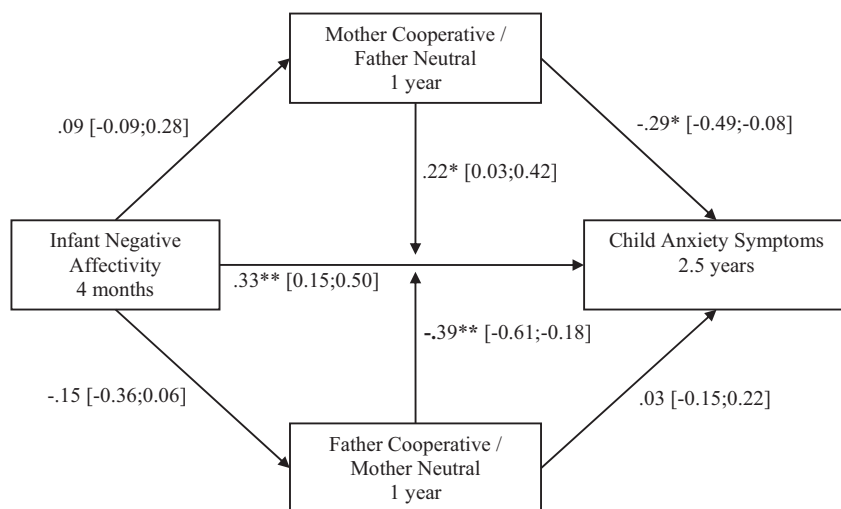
Mother Cooperative / Father Neutral 1 year

.09 [-0.09;0.28]

-.29* [-0.49;-0.08]

.22* [0.03;0.42]

Infant Negative Affectivity 4 months

.33** [0.15;0.50]

Child Anxiety Symptoms 2.5 years

-.39** [-0.61;-0.18]

-.15 [-0.36;0.06]

.03 [-0.15;0.22]

Father Cooperative / Mother Neutral 1 year